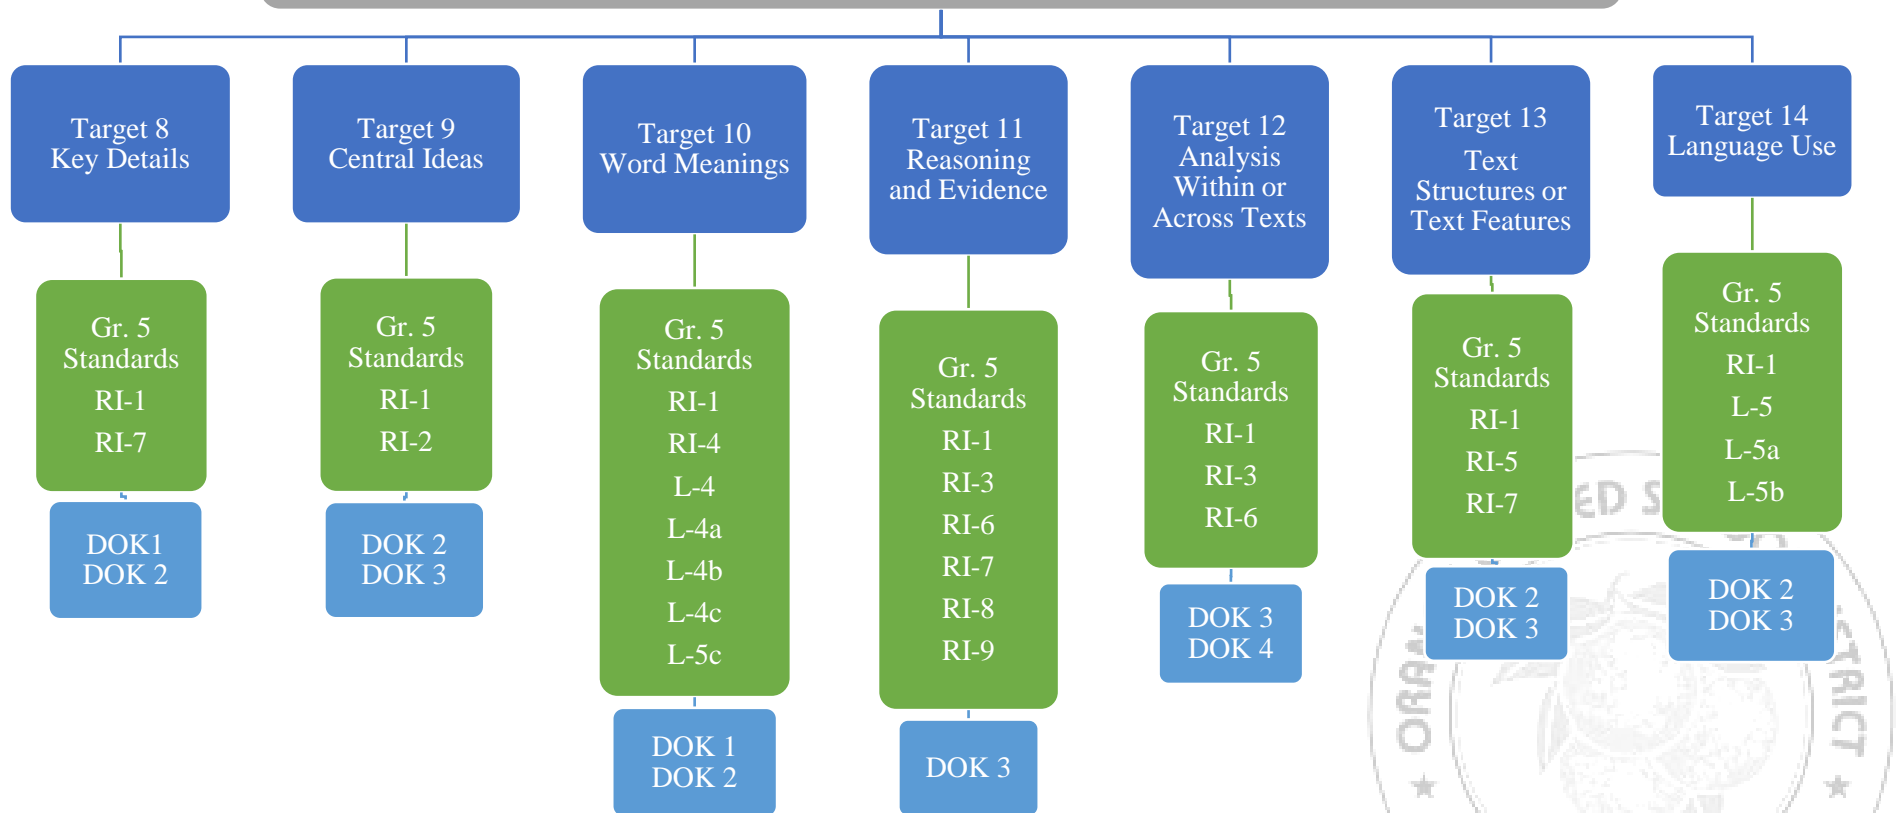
Target 8
Key Details

Gr. 5
Standards
RI-1
RI-7

DOK1
DOK 2

Target 9
Central Ideas

Gr. 5
Standards
RI-1
RI-2

DOK 2
DOK 3

Target 10
Word Meanings

Gr. 5
Standards
RI-1
RI-4
L-4
L-4a
L-4b
L-4c
L-5c

DOK 1
DOK 2

Target 11
Reasoning
and Evidence

Gr. 5
Standards
RI-1
RI-3
RI-6
RI-7
RI-8
RI-9

DOK 3

Target 12
Analysis
Within or
Across Texts

Gr. 5
Standards
RI-1
RI-3
RI-6

DOK 3
DOK 4

Target 13
Text
Structures or
Text Features

Gr. 5
Standards
RI-1
RI-5
RI-7

DOK 2
DOK 3

Target 14
Language Use

Gr. 5
Standards
RI-1
L-5
L-5a
L-5b

DOK 2
DOK 3